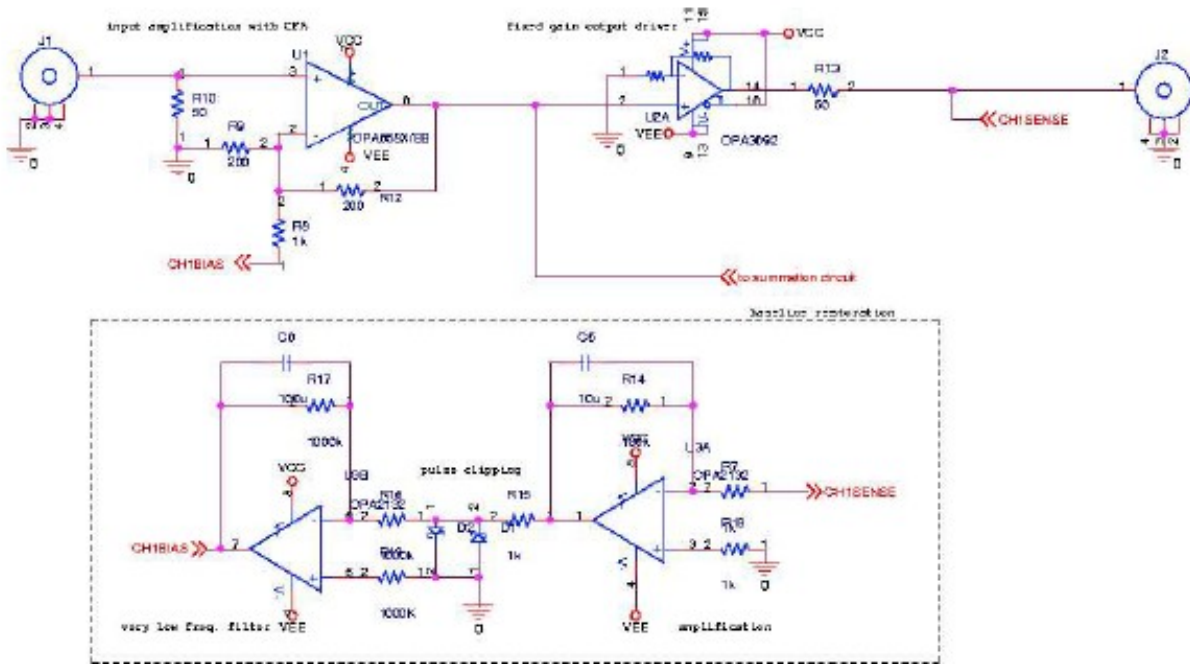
Input amplification with CFA

J1

1

R10
50

U1
VCC

3

+

OUT

6

2

-

OPA658/8B

VEE

R9
200

1

2

0

1 R12 2
200

R5
1k

CH1BIAS

fixed gain output driver

VCC

1

2

U2A

+

14

10

VEE

13

OPA3692

R13
50

1 2

J2

1

CH1SENSE

0

to summation circuit

baseline restoration

C6

R17

100u

1000k

VCC

U3B

pulse clipping

OPA2132

R16

7

1

D2

D1

R15

2

1k

CH1BIAS

7

-

+

5

1000K

very low freq. filter VEE

0

C5

R14

10u 2 1

U3A

OPA2132

7

1

CH1SENSE

R18

3 2

1

1k

0

1

4

VEE

amplification